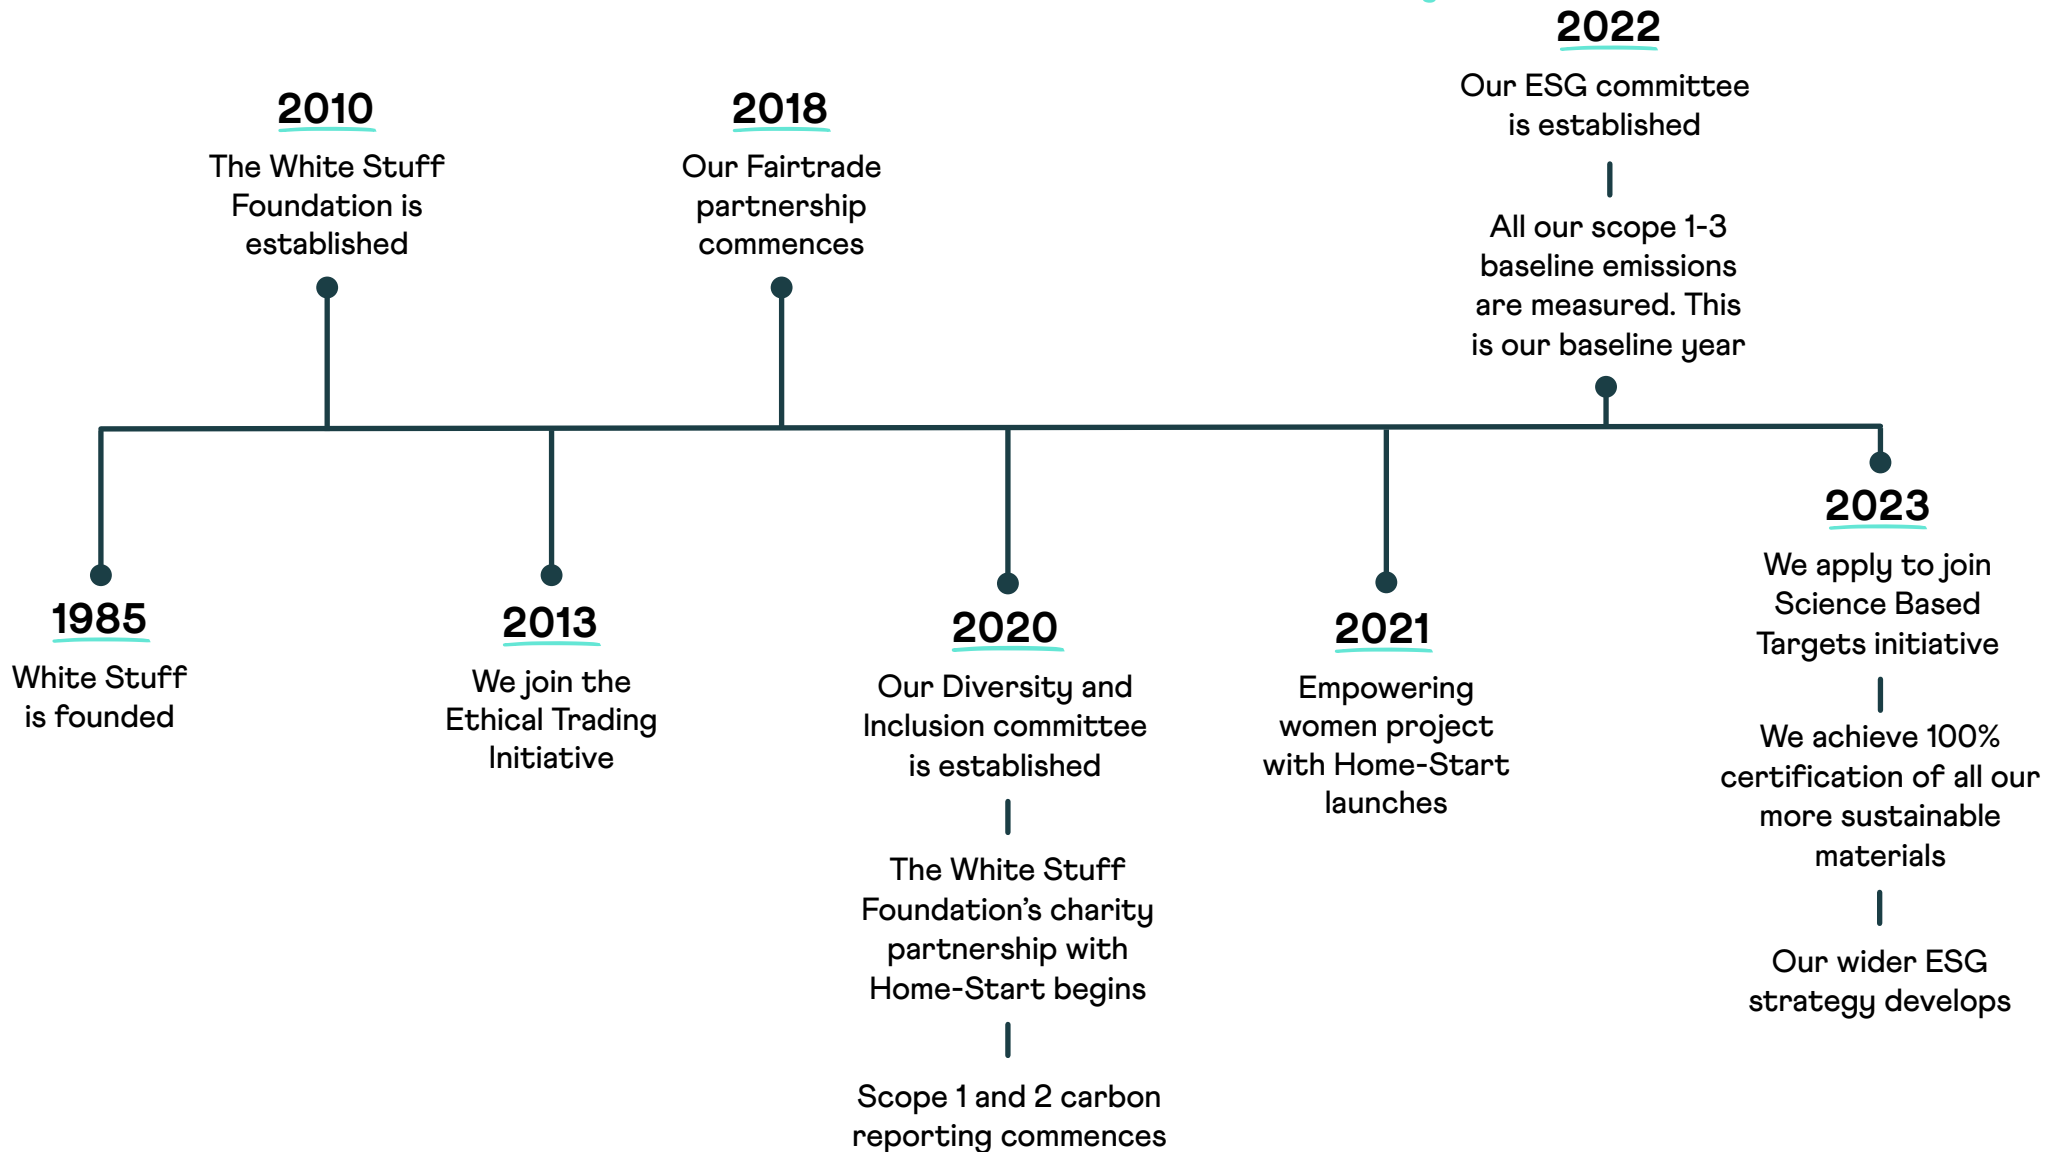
1985
White Stuff is founded

2010
The White Stuff Foundation is established

2013
We join the Ethical Trading Initiative

2018
Our Fairtrade partnership commences

2020
Our Diversity and Inclusion committee is established

The White Stuff Foundation's charity partnership with Home-Start begins

Scope 1 and 2 carbon reporting commences

2021
Empowering women project with Home-Start launches

2022
Our ESG committee is established

All our scope 1-3 baseline emissions are measured. This is our baseline year

2023
We apply to join Science Based Targets initiative

We achieve 100% certification of all our more sustainable materials

Our wider ESG strategy develops